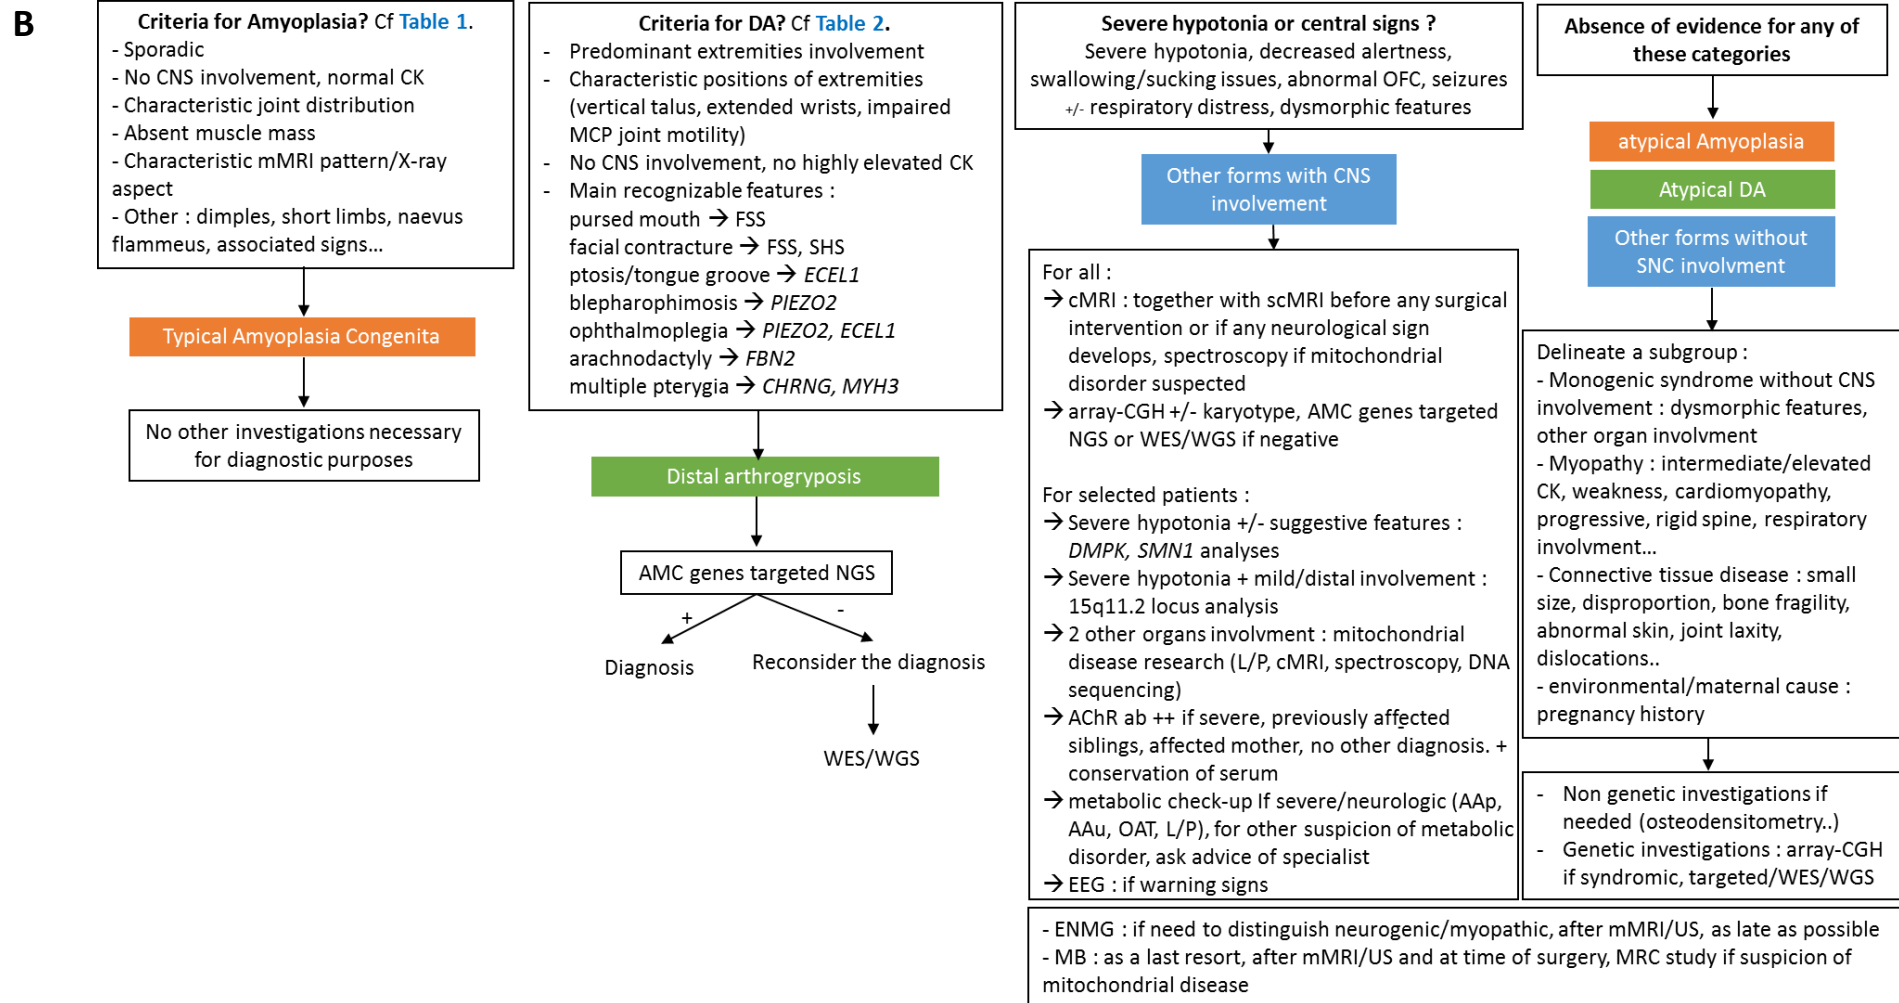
B

Criteria for Amyoplasia? Cf Table 1.
- Sporadic
- No CNS involvement, normal CK
- Characteristic joint distribution
- Absent muscle mass
- Characteristic mMRI pattern/X-ray aspect
- Other : dimples, short limbs, naevus flammeus, associated signs…

Typical Amyoplasia Congenita

No other investigations necessary for diagnostic purposes

Criteria for DA? Cf Table 2.
- Predominant extremities involvement
- Characteristic positions of extremities (vertical talus, extended wrists, impaired MCP joint motility)
- No CNS involvement, no highly elevated CK
- Main recognizable features :
pursed mouth → FSS
facial contracture → FSS, SHS
ptosis/tongue groove → *ECEL1*
blepharophimosis → *PIEZO2*
ophthalmoplegia → *PIEZO2, ECEL1*
arachnodactyly → *FBN2*
multiple pterygia → *CHRNG, MYH3*

Distal arthrogryposis

AMC genes targeted NGS

+
-

Diagnosis

Reconsider the diagnosis

WES/WGS

Severe hypotonia or central signs ?
Severe hypotonia, decreased alertness, swallowing/sucking issues, abnormal OFC, seizures +/- respiratory distress, dysmorphic features

Other forms with CNS involvement

For all :
→ cMRI : together with scMRI before any surgical intervention or if any neurological sign develops, spectroscopy if mitochondrial disorder suspected
→ array-CGH +/- karyotype, AMC genes targeted NGS or WES/WGS if negative

For selected patients :
→ Severe hypotonia +/- suggestive features : *DMPK, SMN1* analyses
→ Severe hypotonia + mild/distal involvement : 15q11.2 locus analysis
→ 2 other organs involvment : mitochondrial disease research (L/P, cMRI, spectroscopy, DNA sequencing)
→ AChR ab ++ if severe, previously affected siblings, affected mother, no other diagnosis. + conservation of serum
→ metabolic check-up If severe/neurologic (AAp, AAu, OAT, L/P), for other suspicion of metabolic disorder, ask advice of specialist
→ EEG : if warning signs

Absence of evidence for any of these categories

atypical Amyoplasia

Atypical DA

Other forms without SNC involvment

Delineate a subgroup :
- Monogenic syndrome without CNS involvement : dysmorphic features, other organ involvment
- Myopathy : intermediate/elevated CK, weakness, cardiomyopathy, progressive, rigid spine, respiratory involvment…
- Connective tissue disease : small size, disproportion, bone fragility, abnormal skin, joint laxity, dislocations..
- environmental/maternal cause : pregnancy history

- Non genetic investigations if needed (osteodensitometry..)
- Genetic investigations : array-CGH if syndromic, targeted/WES/WGS

- ENMG : if need to distinguish neurogenic/myopathic, after mMRI/US, as late as possible
- MB : as a last resort, after mMRI/US and at time of surgery, MRC study if suspicion of mitochondrial disease